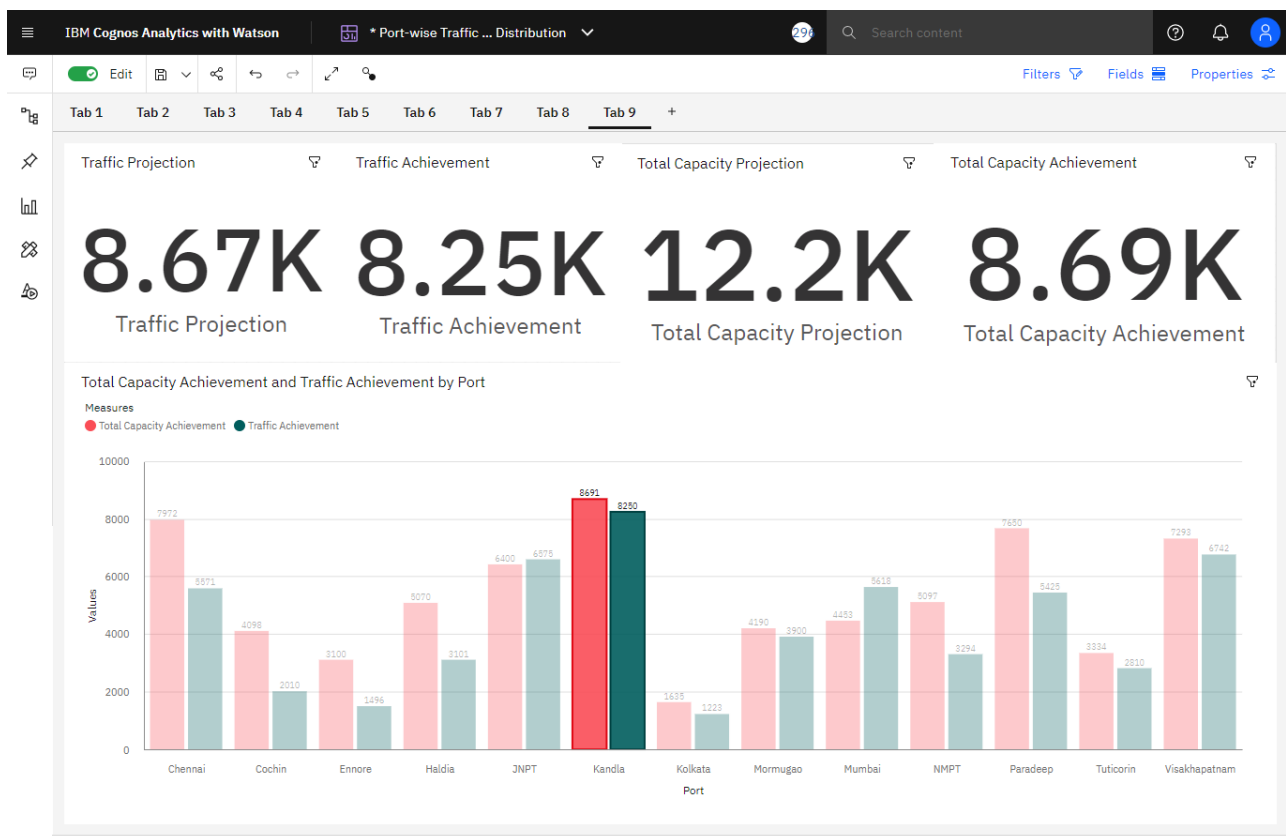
IBM Cognos Analytics with Watson

* Port-wise Traffic ... Distribution

296

Search content

Edit

Filters Fields Properties

Tab 1 Tab 2 Tab 3 Tab 4 Tab 5 Tab 6 Tab 7 Tab 8 Tab 9 +

Traffic Projection

8.67K

Traffic Projection

Traffic Achievement

8.25K

Traffic Achievement

Total Capacity Projection

12.2K

Total Capacity Projection

Total Capacity Achievement

8.69K

Total Capacity Achievement

Total Capacity Achievement and Traffic Achievement by Port

Measures

Total Capacity Achievement Traffic Achievement

10000
8000
6000
4000
2000
0

Values

| Port | Total Capacity Achievement | Traffic Achievement |
|---|---|---|
| Chennai | 7972 | 5571 |
| Cochin | 4098 | 2010 |
| Ennore | 3100 | 1496 |
| Haldia | 5070 | 3101 |
| JNPT | 6400 | 6575 |
| Kandla | 8691 | 8250 |
| Kolkata | 1635 | 1223 |
| Mormugao | 4190 | 3900 |
| Mumbai | 4453 | 5618 |
| NMPT | 5097 | 3294 |
| Paradeep | 7650 | 5425 |
| Tuticorin | 3334 | 2810 |
| Visakhapatnam | 7293 | 6742 |

Port